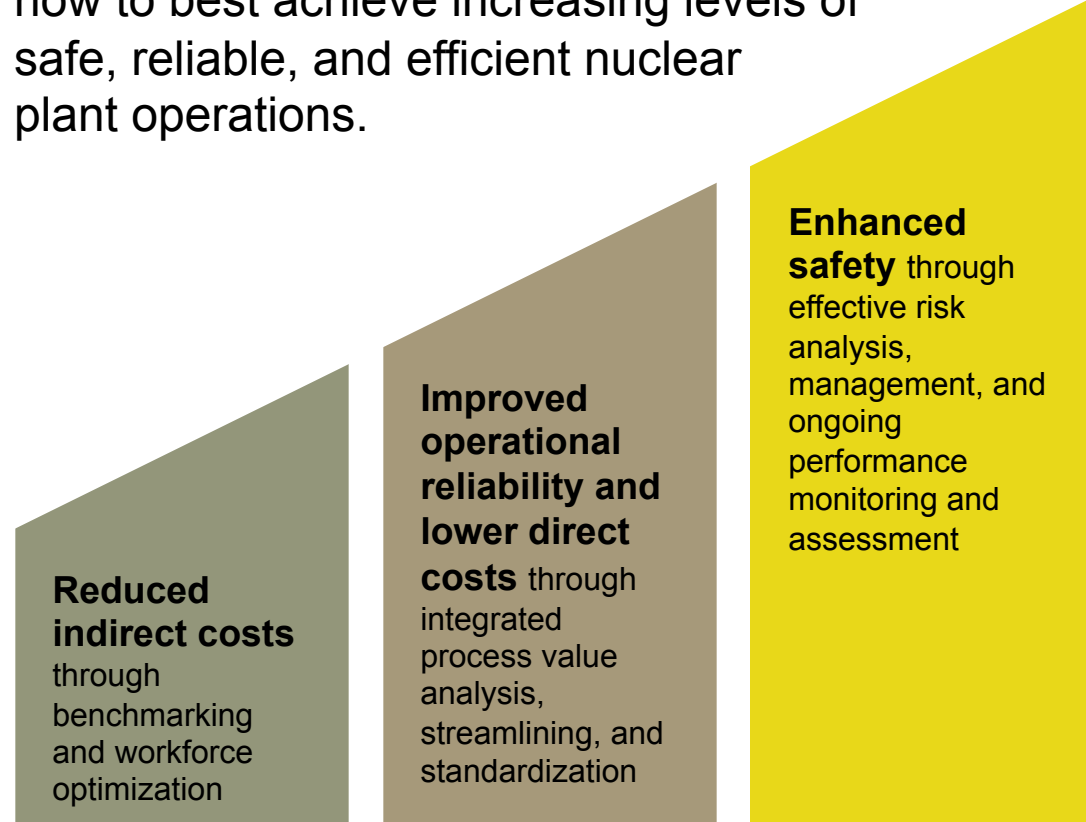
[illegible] safe, reliable, and efficient nuclear plant operations.

**Reduced indirect costs** through benchmarking and workforce optimization

**Improved operational reliability and lower direct costs** through integrated process value analysis, streamlining, and standardization

**Enhanced safety** through effective risk analysis, management, and ongoing performance monitoring and assessment